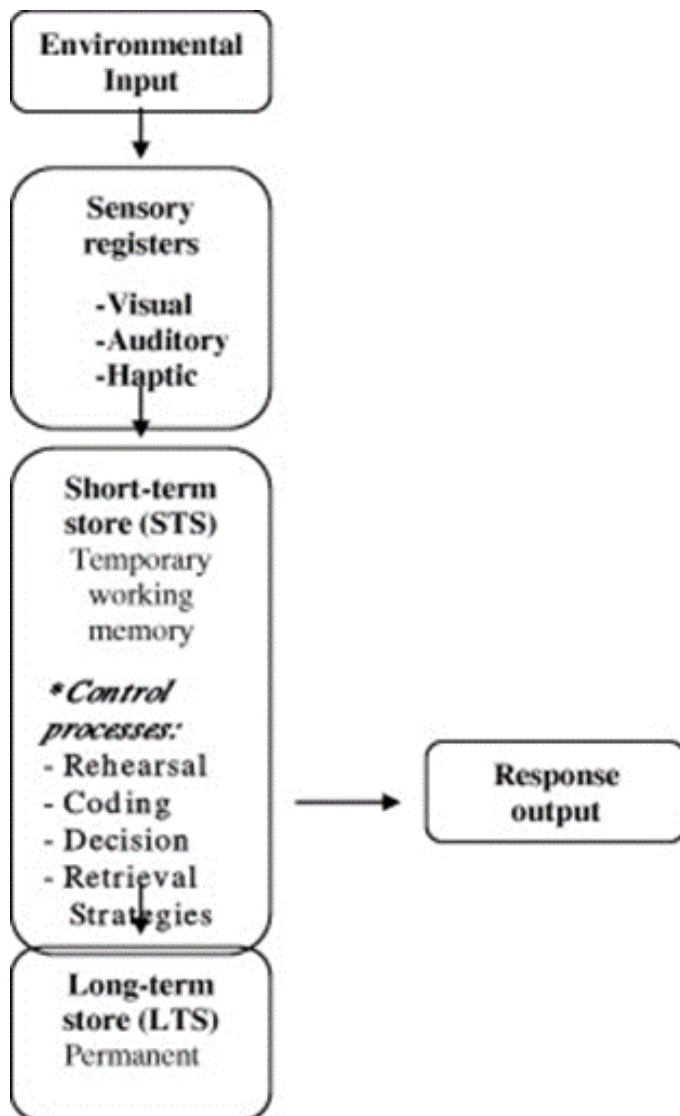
Environmental Input

Sensory registers

-Visual
-Auditory
-Haptic

Short-term store (STS)
Temporary working memory

*Control processes:
- Rehearsal
- Coding
- Decision
- Retrieval Strategies

Response output

Long-term store (LTS)
Permanent